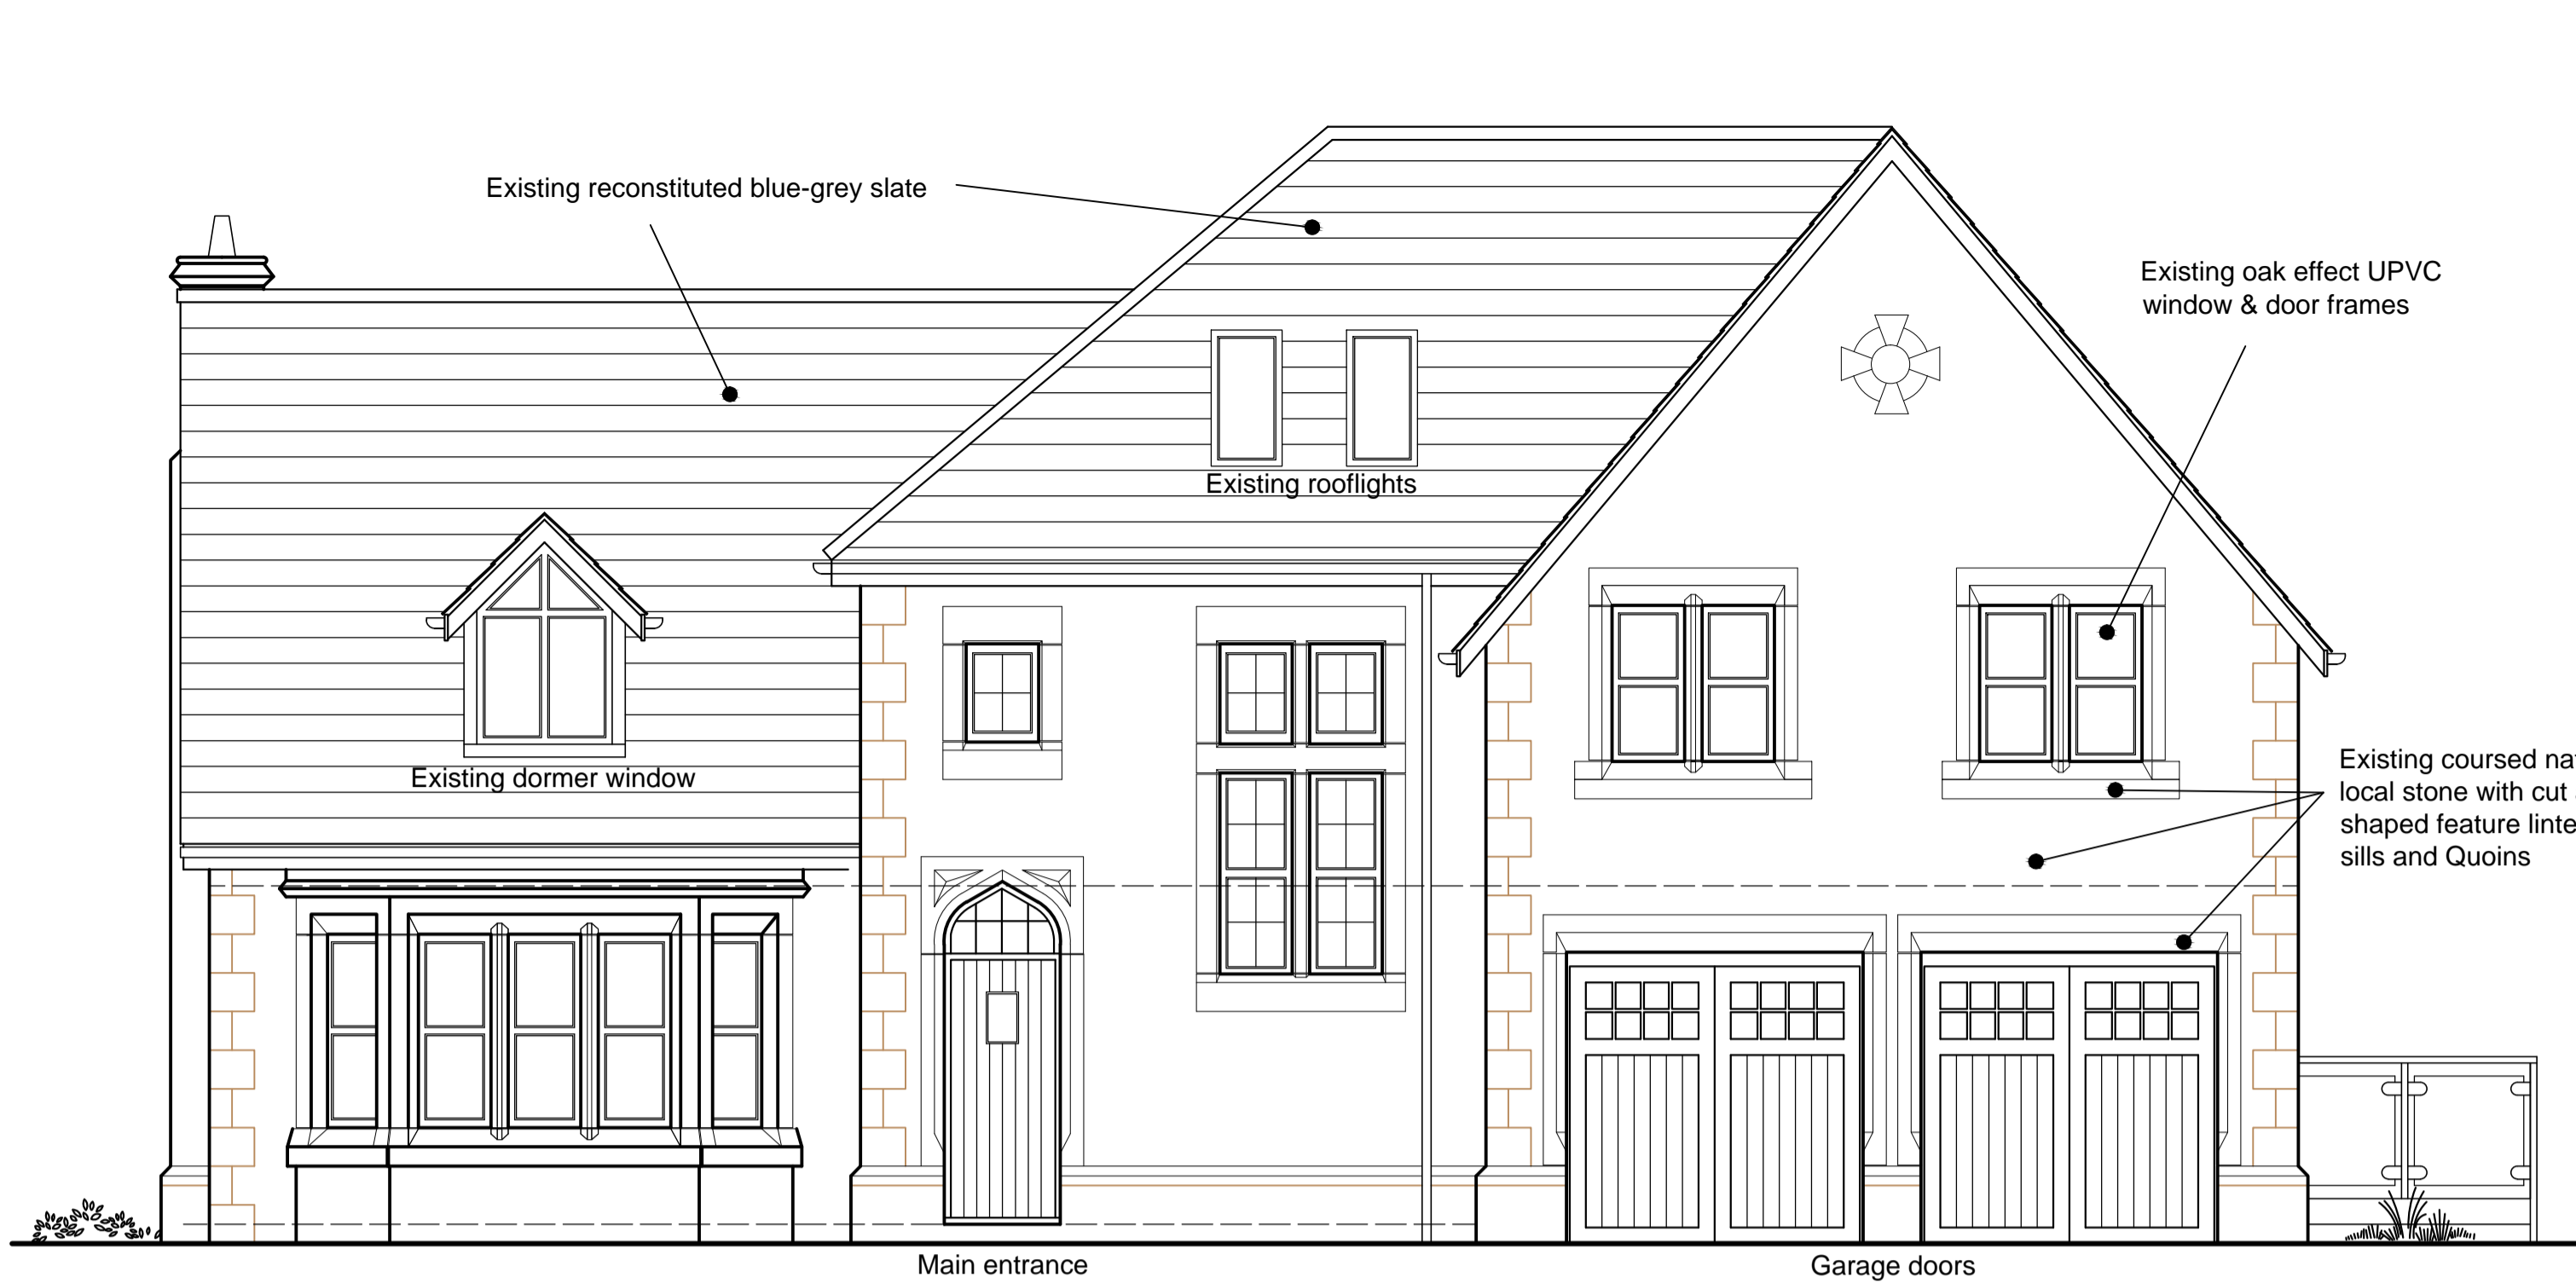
Existing reconstituted blue-grey slate

Existing oak effect UPVC window & door frames

Existing rooflights

Existing dormer window

Existing coursed na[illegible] local stone with cut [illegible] shaped feature linte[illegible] sills and Quoins

Main entrance

Garage doors